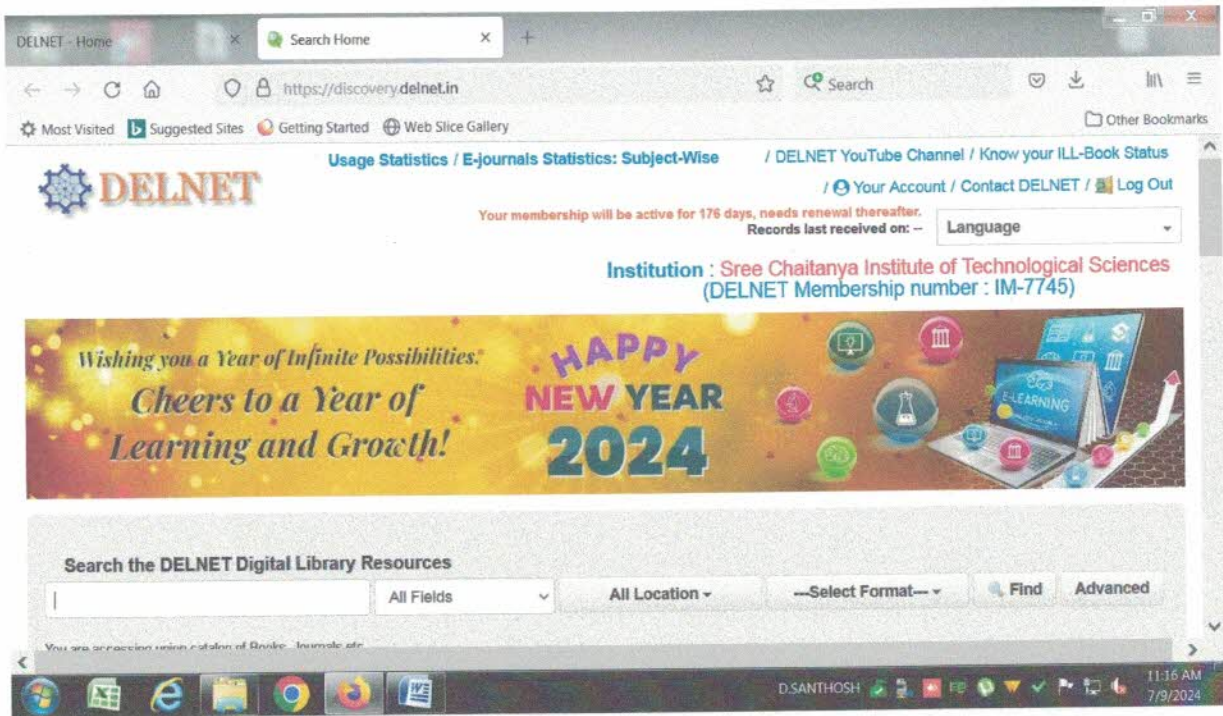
DELNET - Home
Search Home
https://discovery.delnet.in
Search
Most Visited Suggested Sites Getting Started Web Slice Gallery
Other Bookmarks

DELNET

Usage Statistics / E-journals Statistics: Subject-Wise / DELNET YouTube Channel / Know your ILL-Book Status / Your Account / Contact DELNET / Log Out

Your membership will be active for 176 days, needs renewal thereafter.
Records last received on: --

Language

Institution : Sree Chaitanya Institute of Technological Sciences
(DELNET Membership number : IM-7745)

Wishing you a Year of Infinite Possibilities.
Cheers to a Year of Learning and Growth!
HAPPY NEW YEAR 2024
E-LEARNING

Search the DELNET Digital Library Resources

All Fields
All Location
---Select Format---
Find
Advanced

You are accessing union catalog of Books, Journals etc. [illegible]

D.SANTHOSH
11:16 AM
7/9/2024